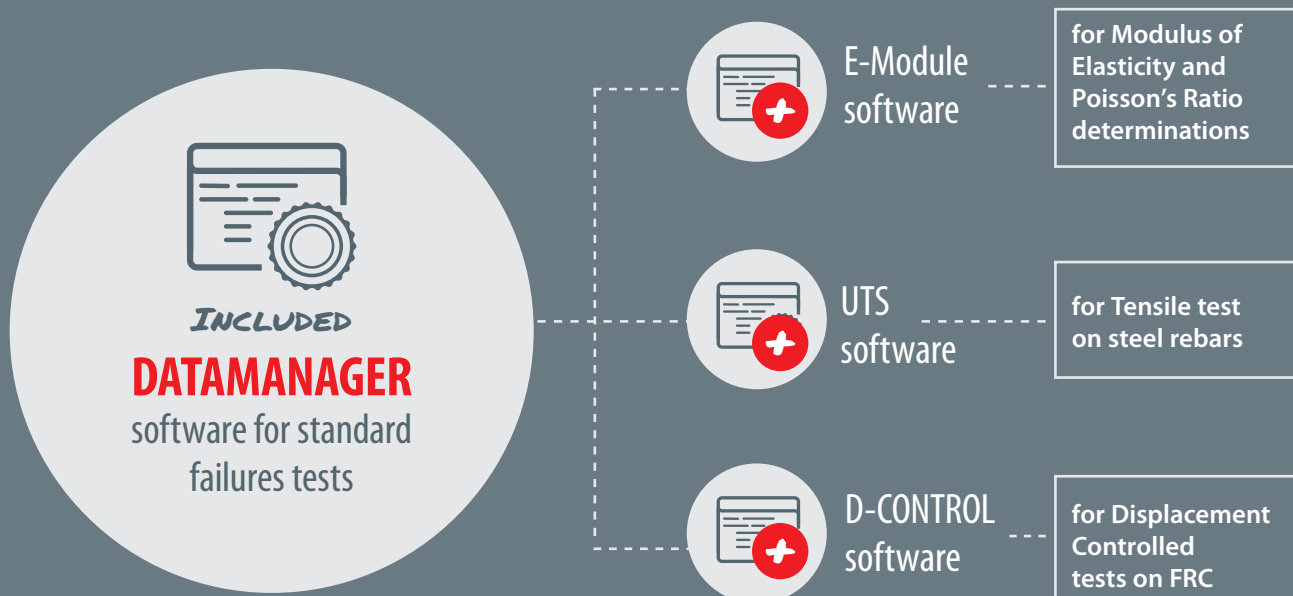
Included

DATAMANAGER

software for standard failures tests

E-Module software

for Modulus of Elasticity and Poisson's Ratio determinations

UTS software

for Tensile test on steel rebars

D-CONTROL software

for Displacement Controlled tests on FRC